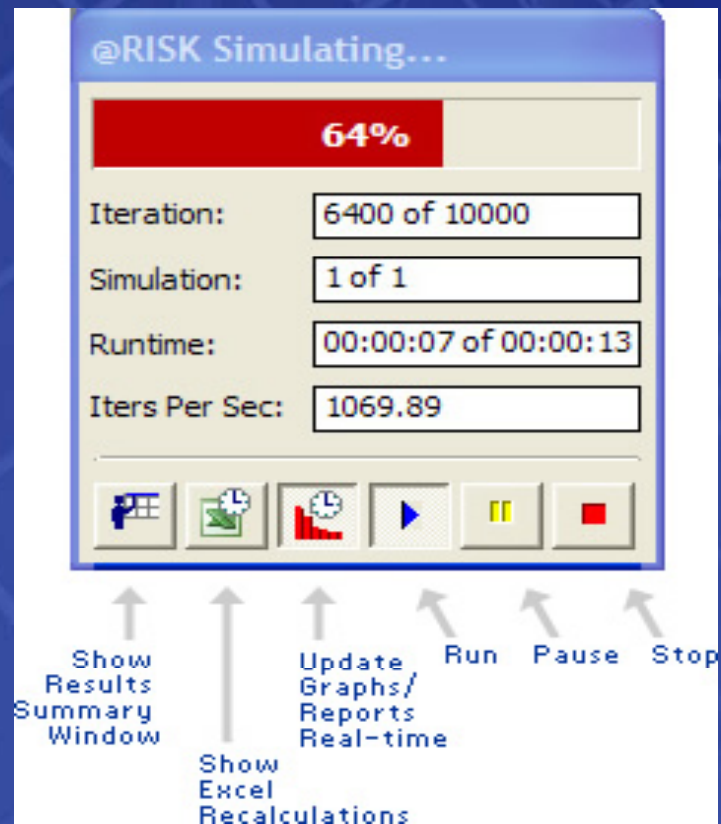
@RISK Simulating...

64%

Iteration: 6400 of 10000

Simulation: 1 of 1

Runtime: 00:00:07 of 00:00:13

Iters Per Sec: 1069.89

Show Results Summary Window

Show Excel Recalculations

Update Graphs/ Reports Real-time

Run

Pause

Stop